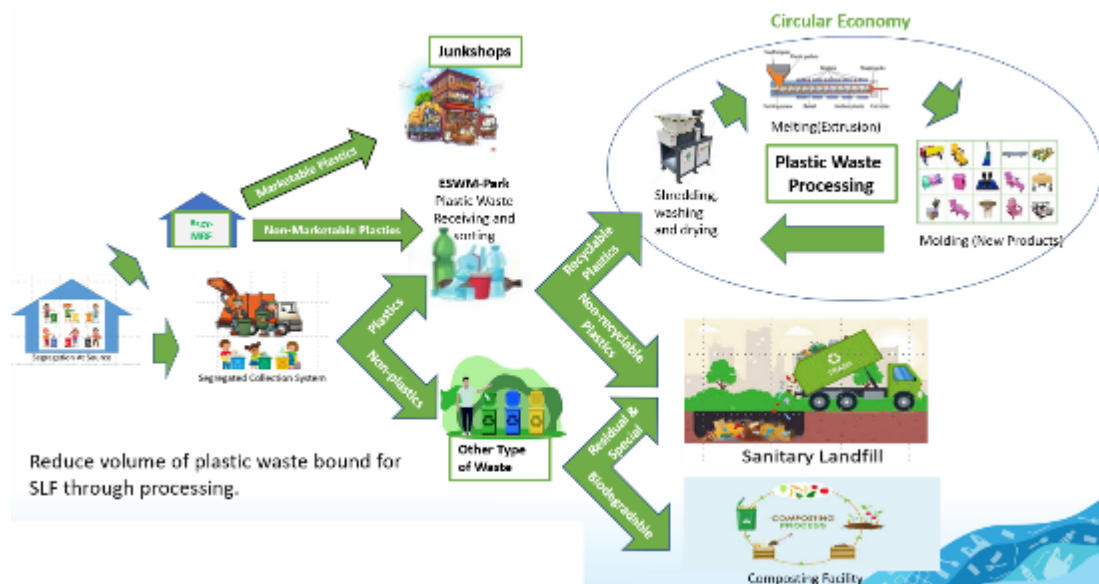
Circular Economy

Junkshops

Melting(Extrusion)

Plastic Waste Processing

Shredding, washing and drying

Molding (New Products)

Marketable Plastics

Brgy. MRF

Non-Marketable Plactics

ESWM-Park Plastic Waste Receiving and sorting

Recyclable Plastics

Non-recyclable Plastics

Plastics

Non-plastics

Segregation At Source

Segregated Collection System

Sanitary Landfill

Other Type of Waste

Residual & Special

Biodegradable

COMPOSTING PROCESS

Reduce volume of plastic waste bound for SLF through processing.

Composting Facility